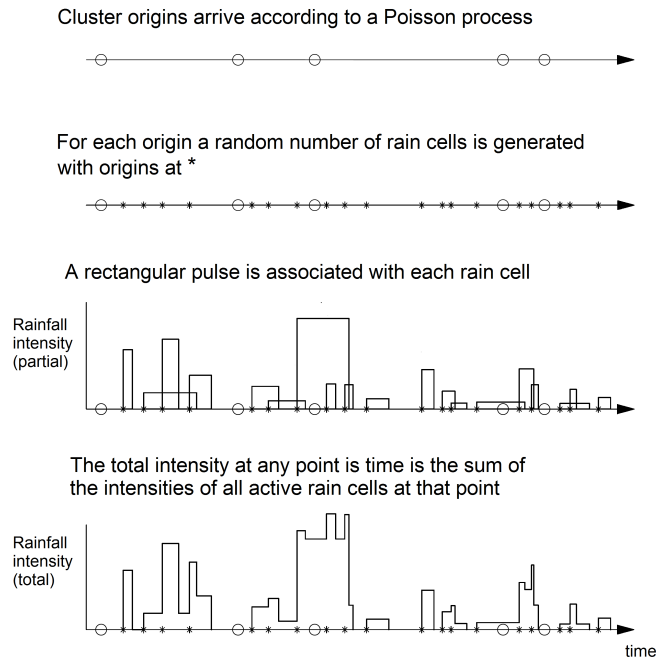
Cluster origins arrive according to a Poisson process

For each origin a random number of rain cells is generated with origins at *

A rectangular pulse is associated with each rain cell

Rainfall intensity (partial)

The total intensity at any point is time is the sum of the intensities of all active rain cells at that point

Rainfall intensity (total)

time